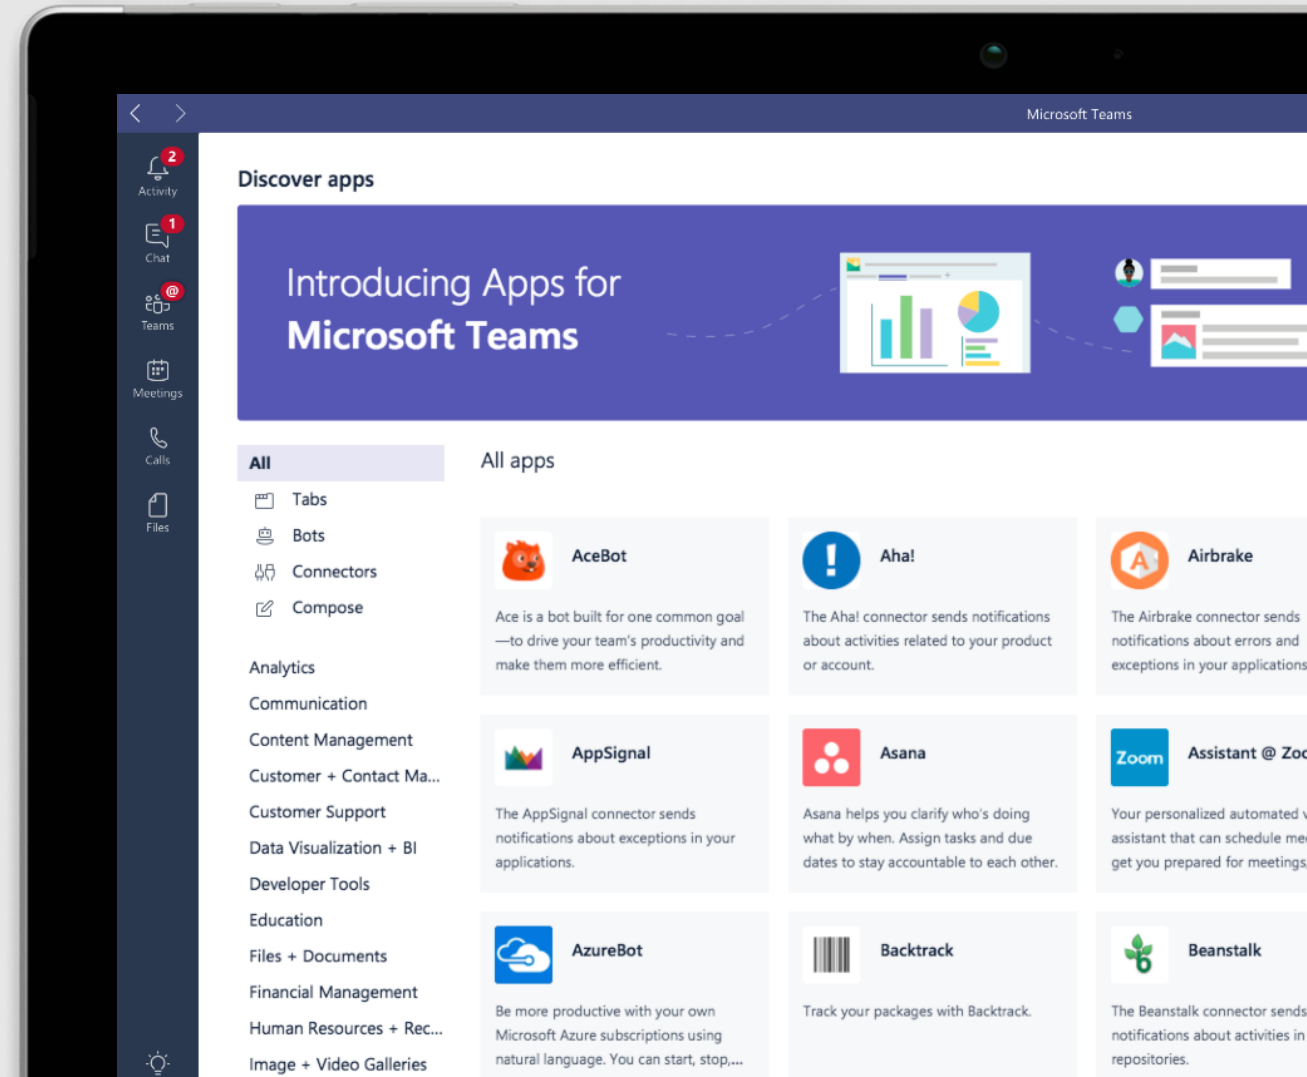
Microsoft Teams

2
Activity
1
Chat
@
Teams
Meetings
Calls
Files

Discover apps

Introducing Apps for
Microsoft Teams

All
Tabs
Bots
Connectors
Compose

Analytics
Communication
Content Management
Customer + Contact Ma...
Customer Support
Data Visualization + BI
Developer Tools
Education
Files + Documents
Financial Management
Human Resources + Rec...
Image + Video Galleries

All apps

AceBot
Ace is a bot built for one common goal—to drive your team's productivity and make them more efficient.

Aha!
The Aha! connector sends notifications about activities related to your product or account.

Airbrake
The Airbrake connector sends notifications about errors and exceptions in your applications

AppSignal
The AppSignal connector sends notifications about exceptions in your applications.

Asana
Asana helps you clarify who's doing what by when. Assign tasks and due dates to stay accountable to each other.

Zoom
Assistant @ Zo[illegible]
Your personalized automated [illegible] assistant that can schedule me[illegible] get you prepared for meetings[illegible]

AzureBot
Be more productive with your own Microsoft Azure subscriptions using natural language. You can start, stop,...

Backtrack
Track your packages with Backtrack.

Beanstalk
The Beanstalk connector sends notifications about activities in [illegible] repositories.